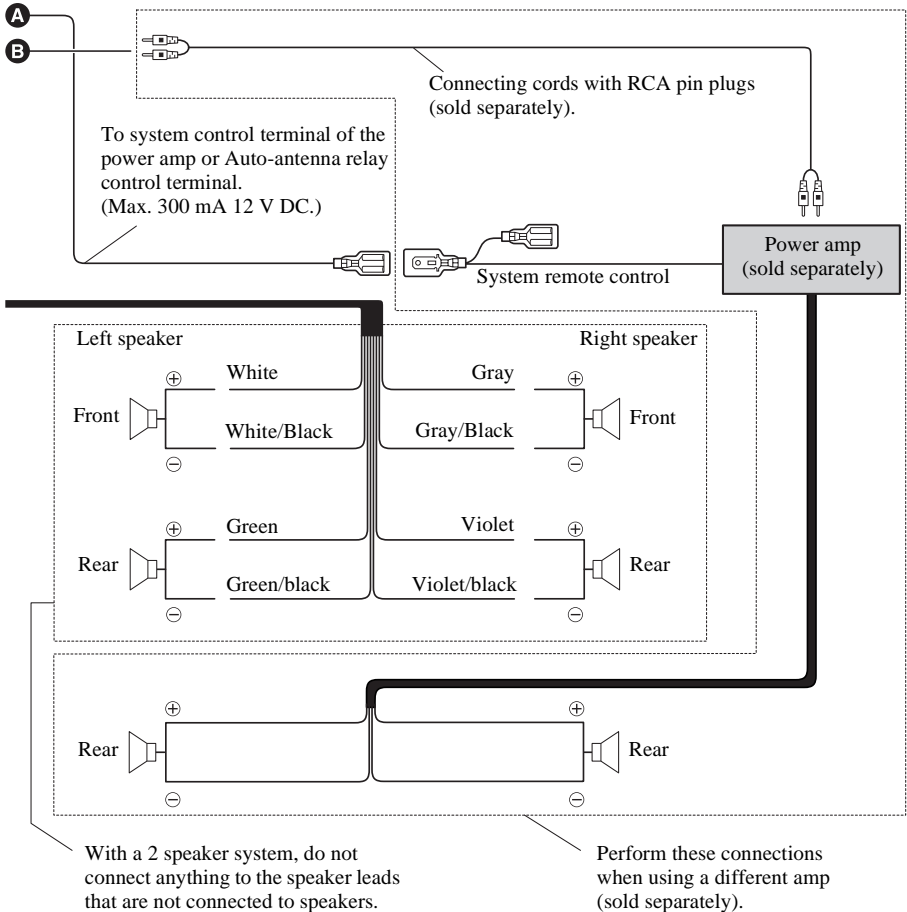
A
B

Connecting cords with RCA pin plugs (sold separately).

To system control terminal of the power amp or Auto-antenna relay control terminal.
(Max. 300 mA 12 V DC.)

System remote control

Power amp (sold separately)

Left speaker

Right speaker

⊕
White
Front
White/Black
⊖

Gray
⊕
Front
Gray/Black
⊖

⊕
Green
Rear
Green/black
⊖

Violet
⊕
Rear
Violet/black
⊖

⊕
Rear
⊖

⊕
Rear
⊖

With a 2 speaker system, do not connect anything to the speaker leads that are not connected to speakers.

Perform these connections when using a different amp (sold separately).